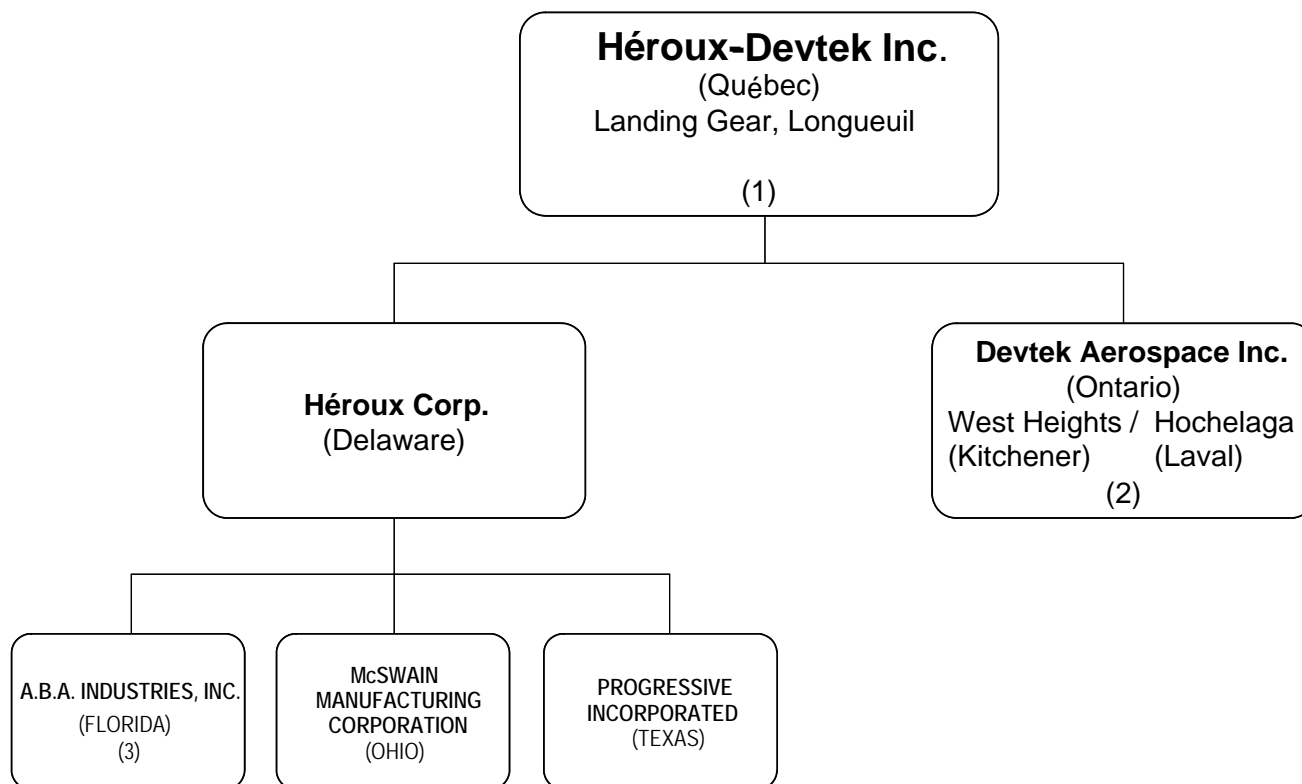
Héroux-Devtek Inc.
(Québec)
Landing Gear, Longueuil
(1)

Héroux Corp.
(Delaware)

Devtek Aerospace Inc.
(Ontario)
West Heights / Hochelaga
(Kitchener) (Laval)
(2)

A.B.A. INDUSTRIES, INC.
(FLORIDA)
(3)

McSWAIN MANUFACTURING CORPORATION
(OHIO)

PROGRESSIVE INCORPORATED
(TEXAS)